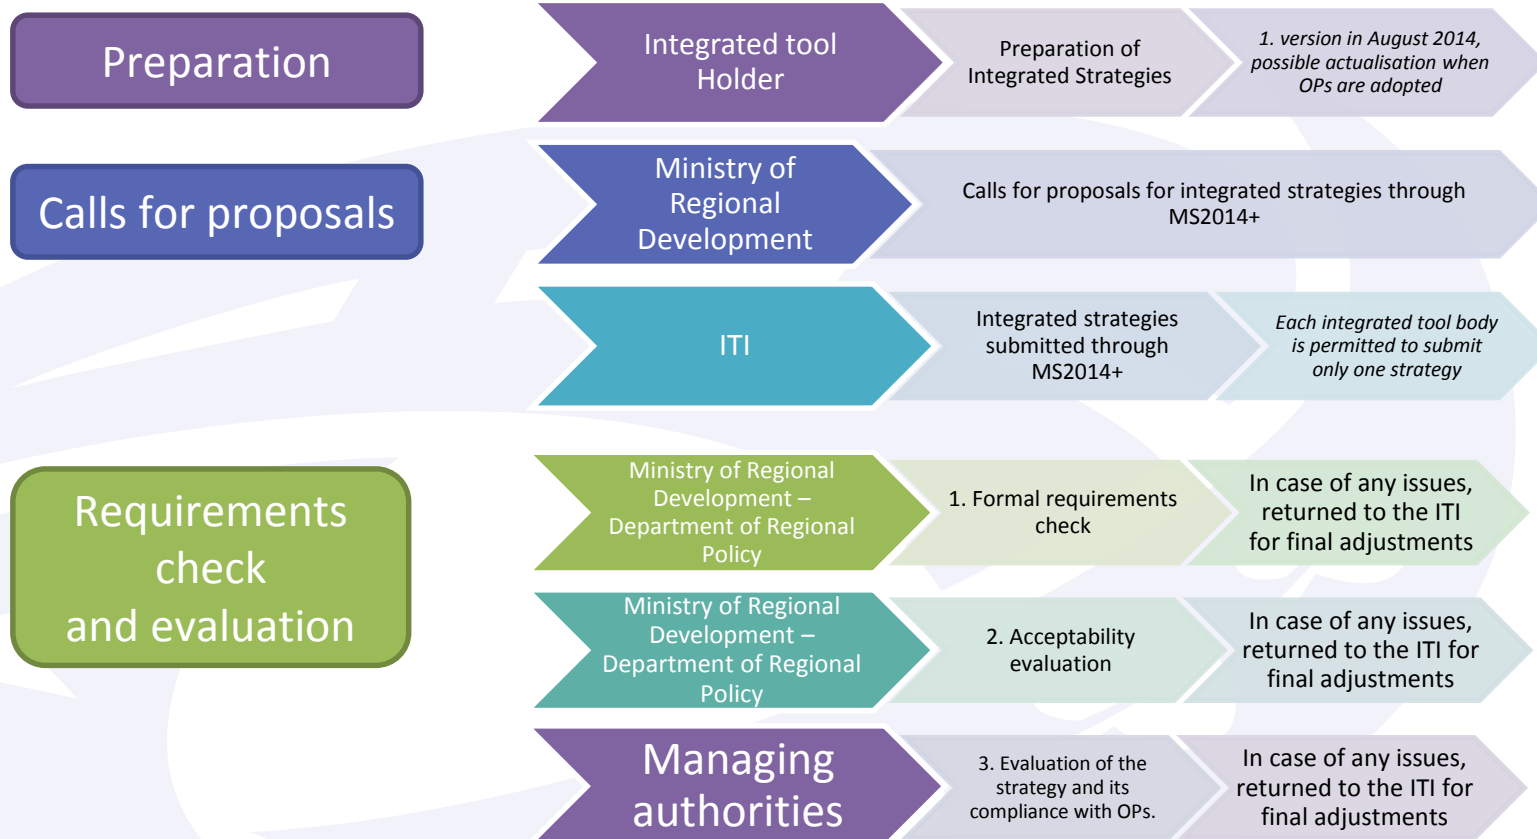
Preparation

Integrated tool Holder

Preparation of Integrated Strategies

*1. version in August 2014, possible actualisation when OPs are adopted*

Calls for proposals

Ministry of Regional Development

Calls for proposals for integrated strategies through MS2014+

ITI

Integrated strategies submitted through MS2014+

*Each integrated tool body is permitted to submit only one strategy*

Requirements check and evaluation

Ministry of Regional Development – Department of Regional Policy

1. Formal requirements check

In case of any issues, returned to the ITI for final adjustments

Ministry of Regional Development – Department of Regional Policy

2. Acceptability evaluation

In case of any issues, returned to the ITI for final adjustments

Managing authorities

3. Evaluation of the strategy and its compliance with OPs.

In case of any issues, returned to the ITI for final adjustments